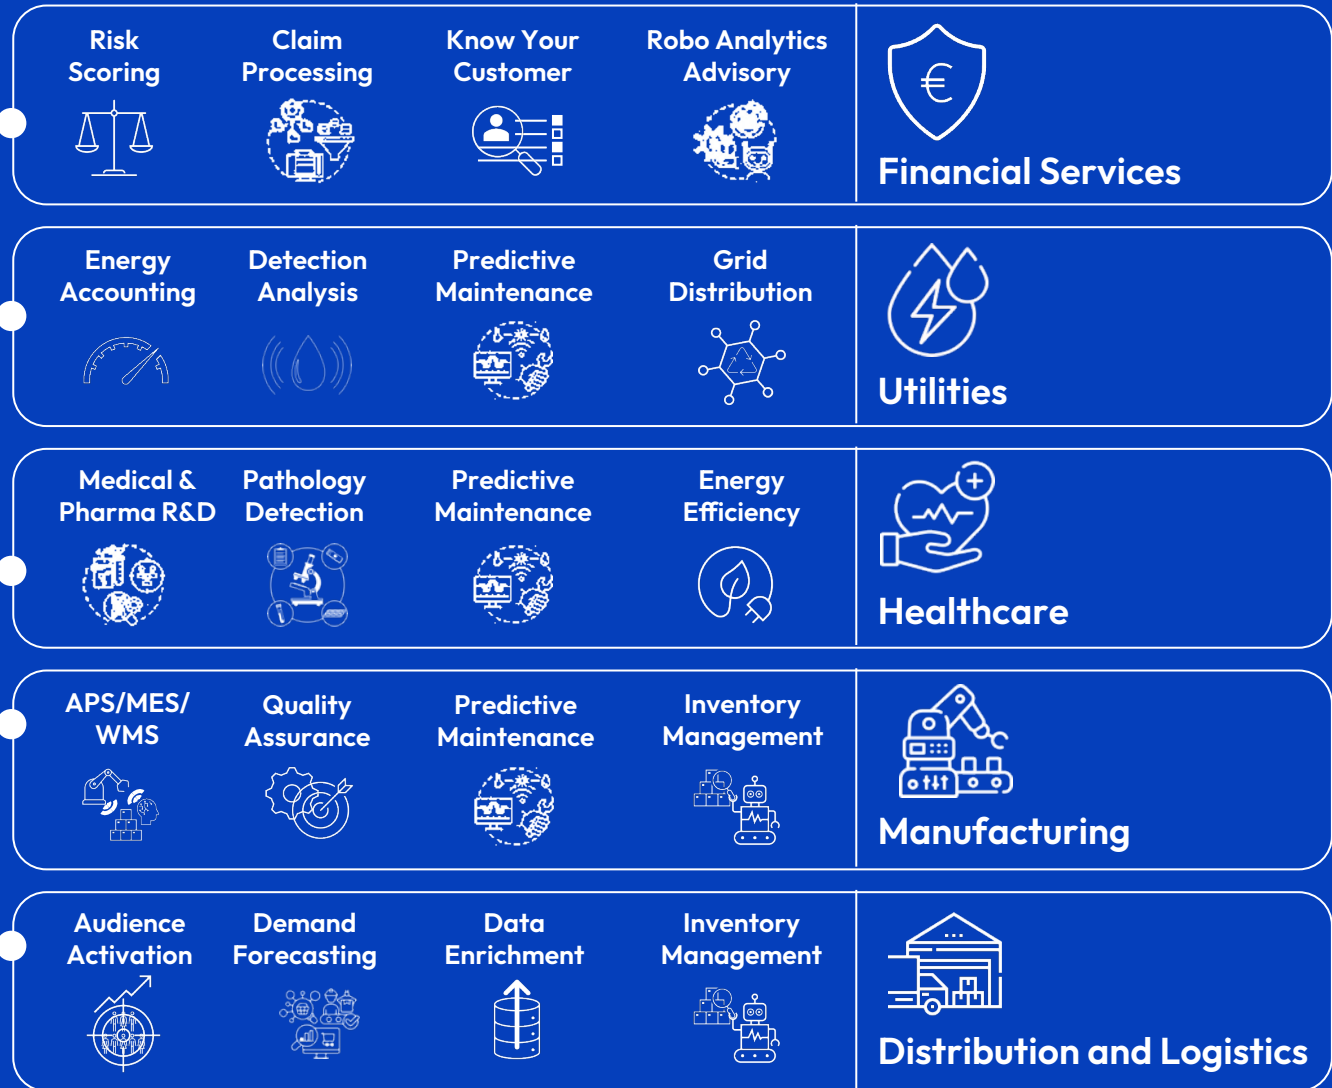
Risk Scoring

Claim Processing

Know Your Customer

Robo Analytics Advisory

€

Financial Services

Energy Accounting

Detection Analysis

Predictive Maintenance

Grid Distribution

Utilities

Medical & Pharma R&D

Pathology Detection

Predictive Maintenance

Energy Efficiency

Healthcare

APS/MES/ WMS

Quality Assurance

Predictive Maintenance

Inventory Management

Manufacturing

Audience Activation

Demand Forecasting

Data Enrichment

Inventory Management

Distribution and Logistics